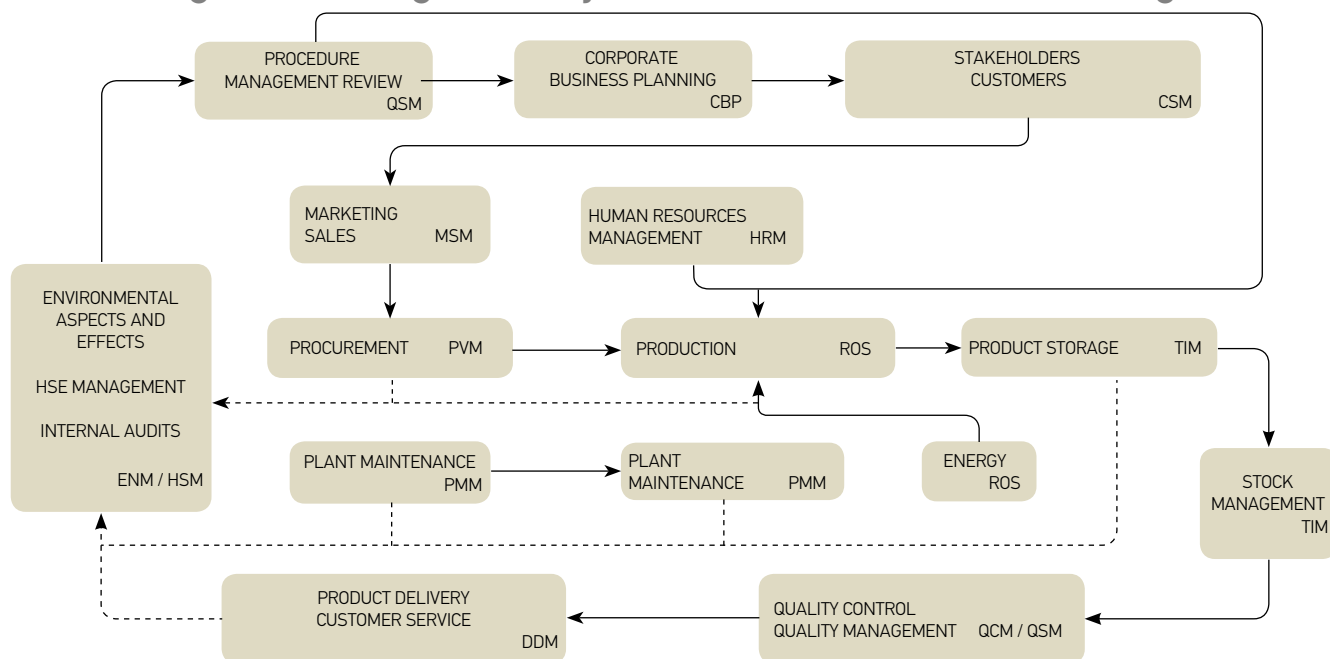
PROCEDURE
MANAGEMENT REVIEW
QSM

CORPORATE
BUSINESS PLANNING
CBP

STAKEHOLDERS
CUSTOMERS
CSM

MARKETING
SALES MSM

HUMAN RESOURCES
MANAGEMENT HRM

ENVIRONMENTAL
ASPECTS AND
EFFECTS

HSE MANAGEMENT

INTERNAL AUDITS

ENM / HSM

PROCUREMENT PVM

PRODUCTION ROS

PRODUCT STORAGE TIM

PLANT MAINTENANCE
PMM

PLANT
MAINTENANCE PMM

ENERGY
ROS

STOCK
MANAGEMENT
TIM

PRODUCT DELIVERY
CUSTOMER SERVICE
DDM

QUALITY CONTROL
QUALITY MANAGEMENT QCM / QSM